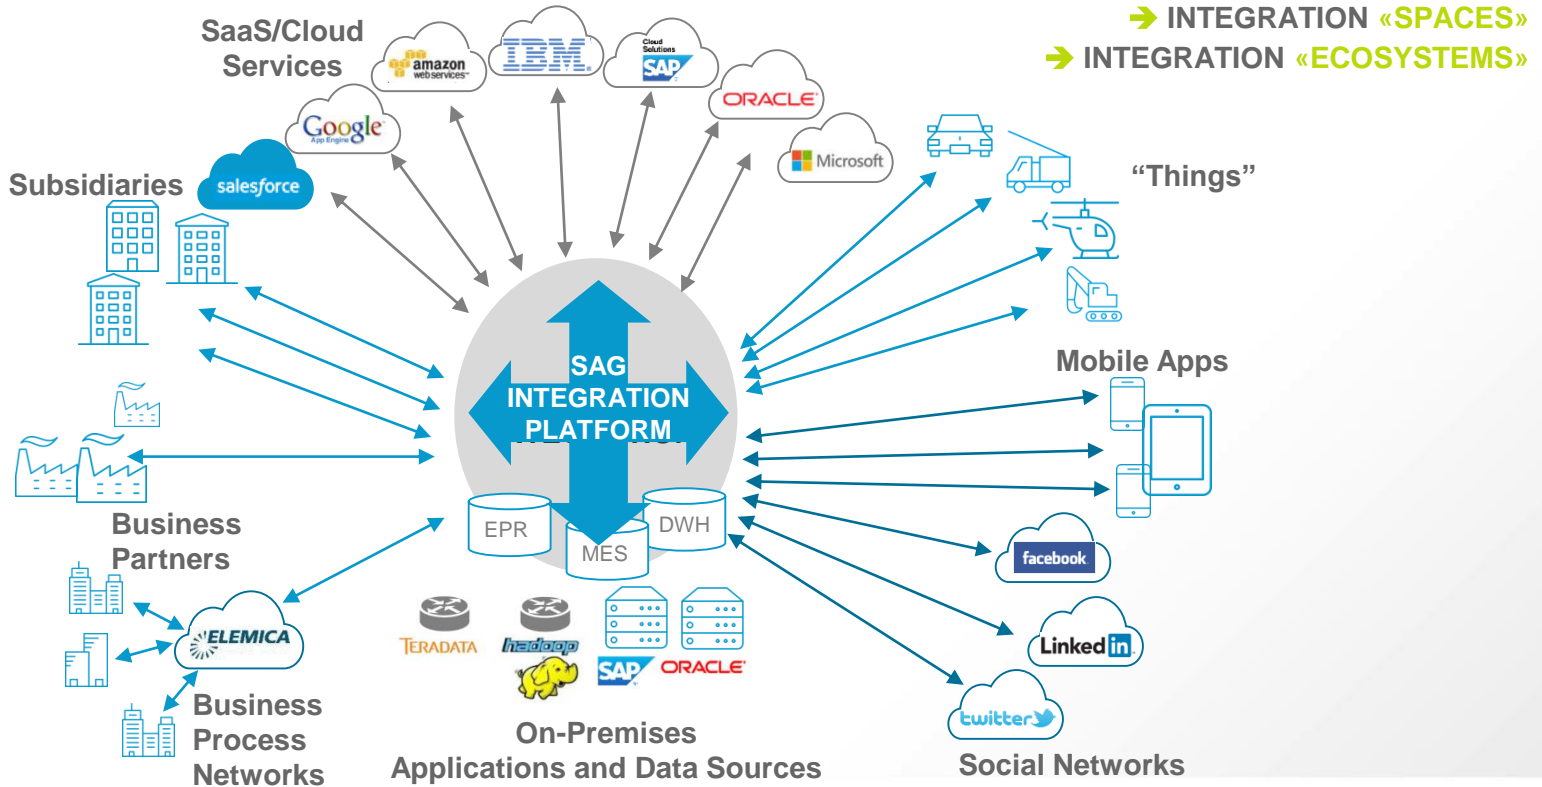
➔ INTEGRATION «SPACES»
➔ INTEGRATION «ECOSYSTEMS»

SaaS/Cloud Services

amazon web services

IBM

Cloud Solutions SAP

ORACLE

Microsoft

Google App Engine

salesforce

Subsidiaries

"Things"

SAG INTEGRATION PLATFORM

EPR

MES

DWH

Mobile Apps

Business Partners

facebook

ELEMICA

LinkedIn

Business Process Networks

TERADATA

hadoop

SAP

ORACLE

twitter

On-Premises Applications and Data Sources

Social Networks